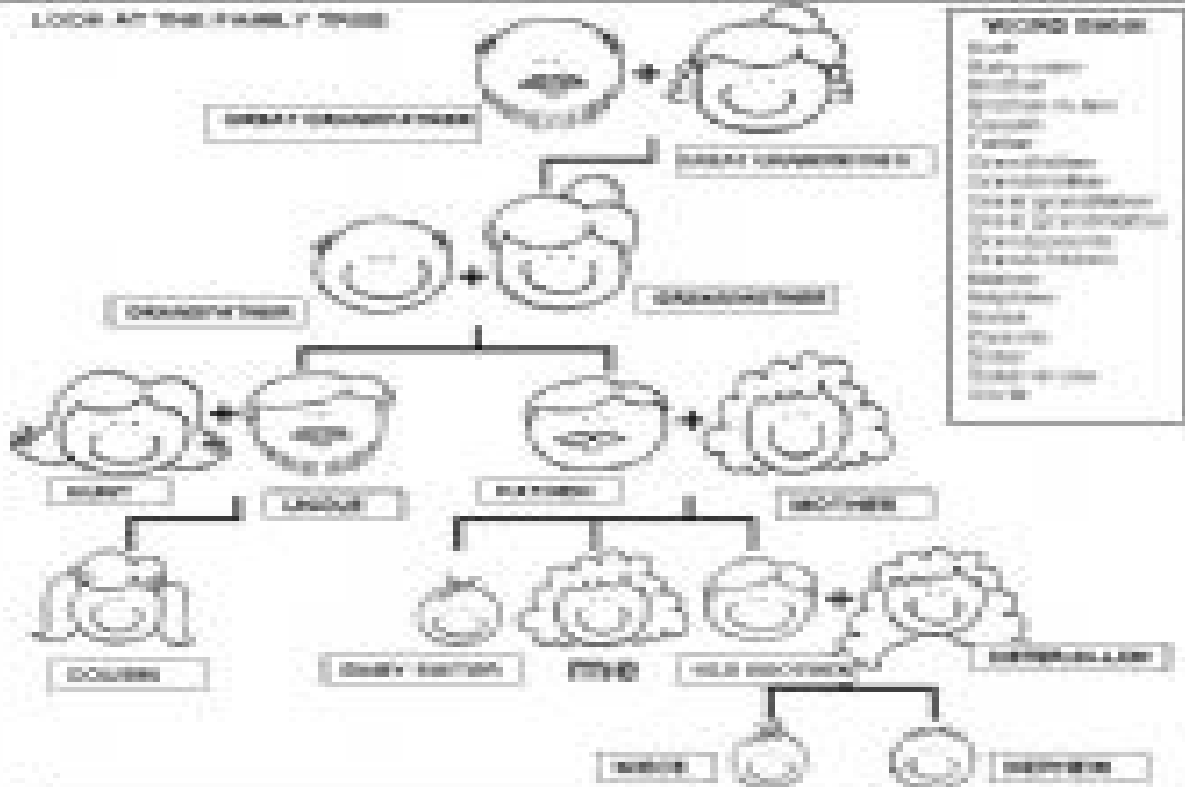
LOOK AT THE FAMILY TREE

GREAT GRANDFATHER

GREAT GRANDMOTHER

GRANDFATHER

GRANDMOTHER

AUNT

UNCLE

FATHER

MOTHER

COUSIN

BABY SISTER

me

HIS BROTHER

SISTER-IN-LAW

NIECE

NEPHEW

WORD BANK
Aunt
Baby sister
Brother
Brother-in-law
Cousin
Father
Grandfather
Grandmother
Great grandfather
Great grandmother
Grandparents
Grandchildren
Mother
Nephew
Niece
Parents
Sister
Sister-in-law
Uncle